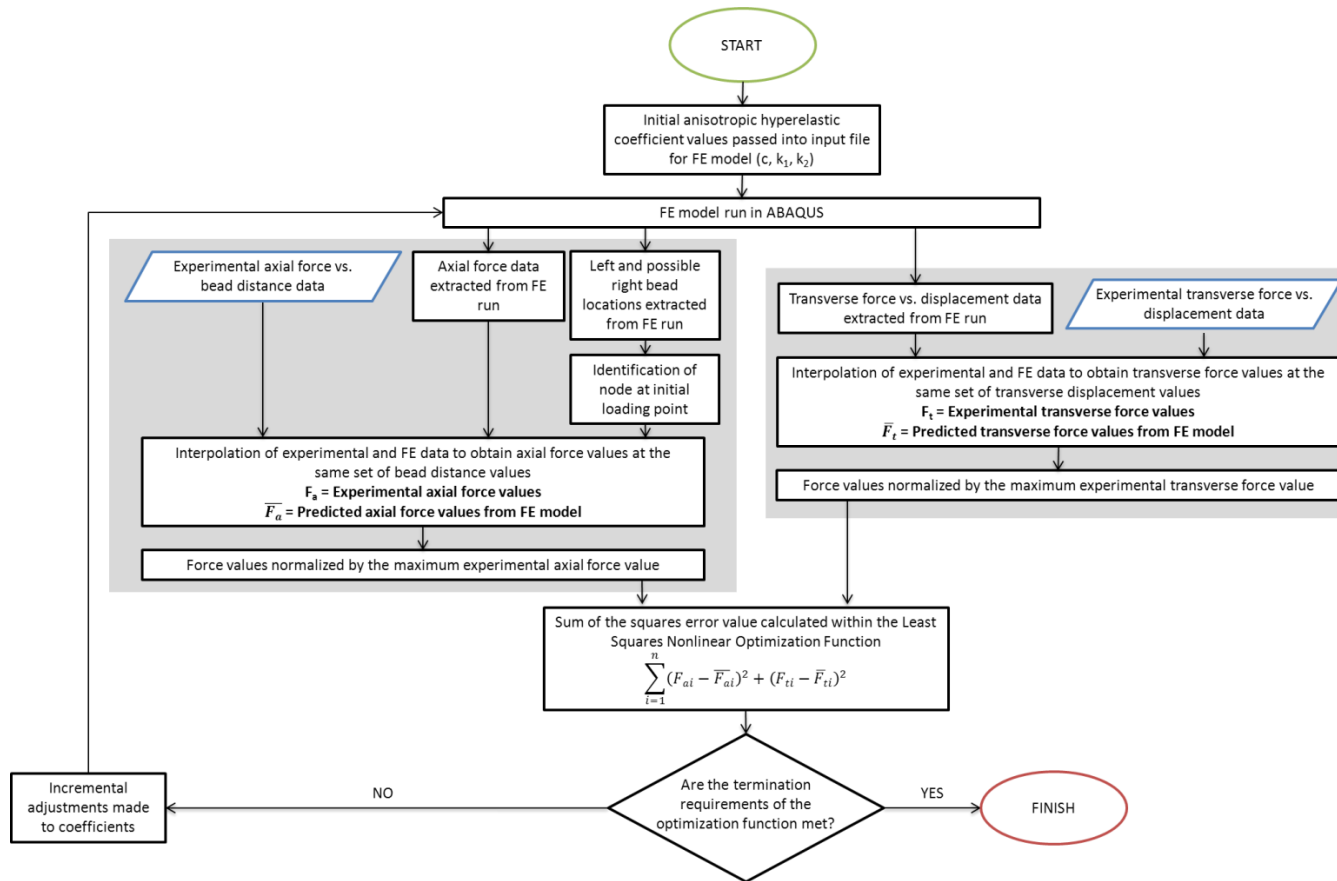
START

Initial anisotropic hyperelastic coefficient values passed into input file for FE model (c, $k_1$, $k_2$)

FE model run in ABAQUS

Experimental axial force vs. bead distance data

Axial force data extracted from FE run

Left and possible right bead locations extracted from FE run

Identification of node at initial loading point

Interpolation of experimental and FE data to obtain axial force values at the same set of bead distance values
**$F_a$ = Experimental axial force values**
**$\overline{F_a}$ = Predicted axial force values from FE model**

Force values normalized by the maximum experimental axial force value

Transverse force vs. displacement data extracted from FE run

Experimental transverse force vs. displacement data

Interpolation of experimental and FE data to obtain transverse force values at the same set of transverse displacement values
**$F_t$ = Experimental transverse force values**
**$\overline{F_t}$ = Predicted transverse force values from FE model**

Force values normalized by the maximum experimental transverse force value

Sum of the squares error value calculated within the Least Squares Nonlinear Optimization Function
$\sum_{i=1}^{n}(F_{ai}-\overline{F}_{ai})^2+(F_{ti}-\overline{F}_{ti})^2$

Are the termination requirements of the optimization function met?

NO

Incremental adjustments made to coefficients

YES

FINISH